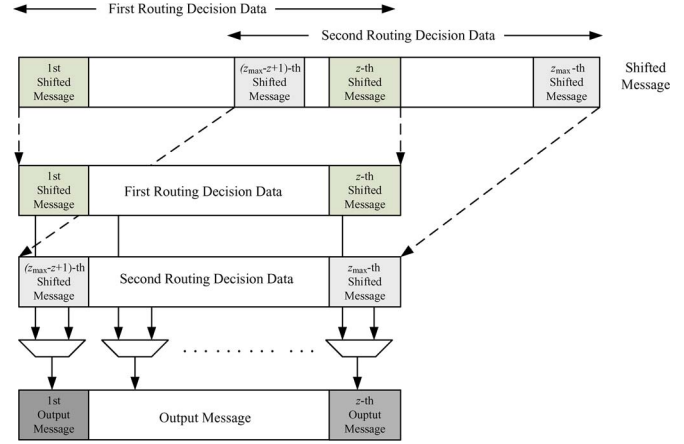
First Routing Decision Data

Second Routing Decision Data

1st Shifted Message

$(z_{\max}-z+1)$-th Shifted Message

$z$-th Shifted Message

$z_{\max}$-th Shifted Message

Shifted Message

1st Shifted Message

First Routing Decision Data

$z$-th Shifted Message

$(z_{\max}-z+1)$-th Shifted Message

Second Routing Decision Data

$z_{\max}$-th Shifted Message

. . . . . . . . . . . .

1st Output Message

Output Message

$z$-th Output Message